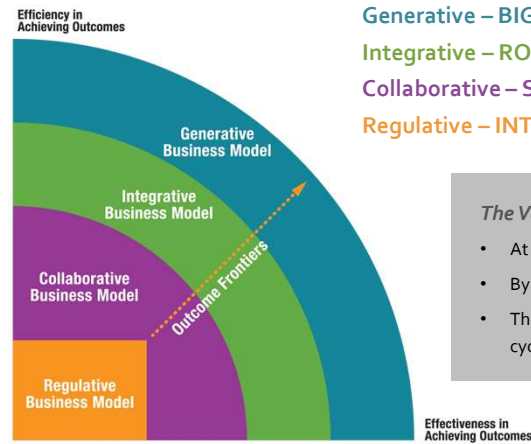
Efficiency in Achieving Outcomes

Generative Business Model

Integrative Business Model

Collaborative Business Model

Outcome Frontiers

Regulative Business Model

Effectiveness in Achieving Outcomes

Generative – BIG

Integrative – RO

Collaborative – S

Regulative – INT

The V

• At

• By

• Th cyc